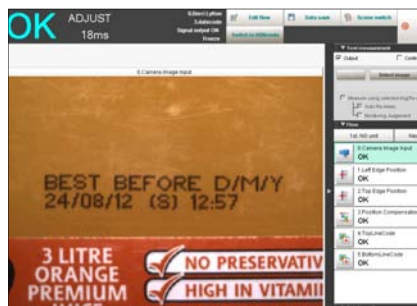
OK ADJUST 18ms

0.Scn1 Lyfton
3.Selector
Signal output ON
Freeze

Edit flow
Data save
Scene switch
Switch to Millimeter

0.Camera Image Input

BEST BEFORE D/M/Y
24/08/12 (S) 12:57

3 LITRE
ORANGE
PREMIUM

NO PRESERVATIV
HIGH IN VITAMI

Text measurement
Output
Contr
Select image
Measure using selected logTo
Auto Reviews
Monitoring Judgment

Flow
1st, 160 unit
Ne

0.Camera Image Input
OK
1.Left Edge Position
OK
2.Top Edge Position
OK
3.Position Compensation
OK
4.TopLineCode
OK
5.BottomLineCode
OK